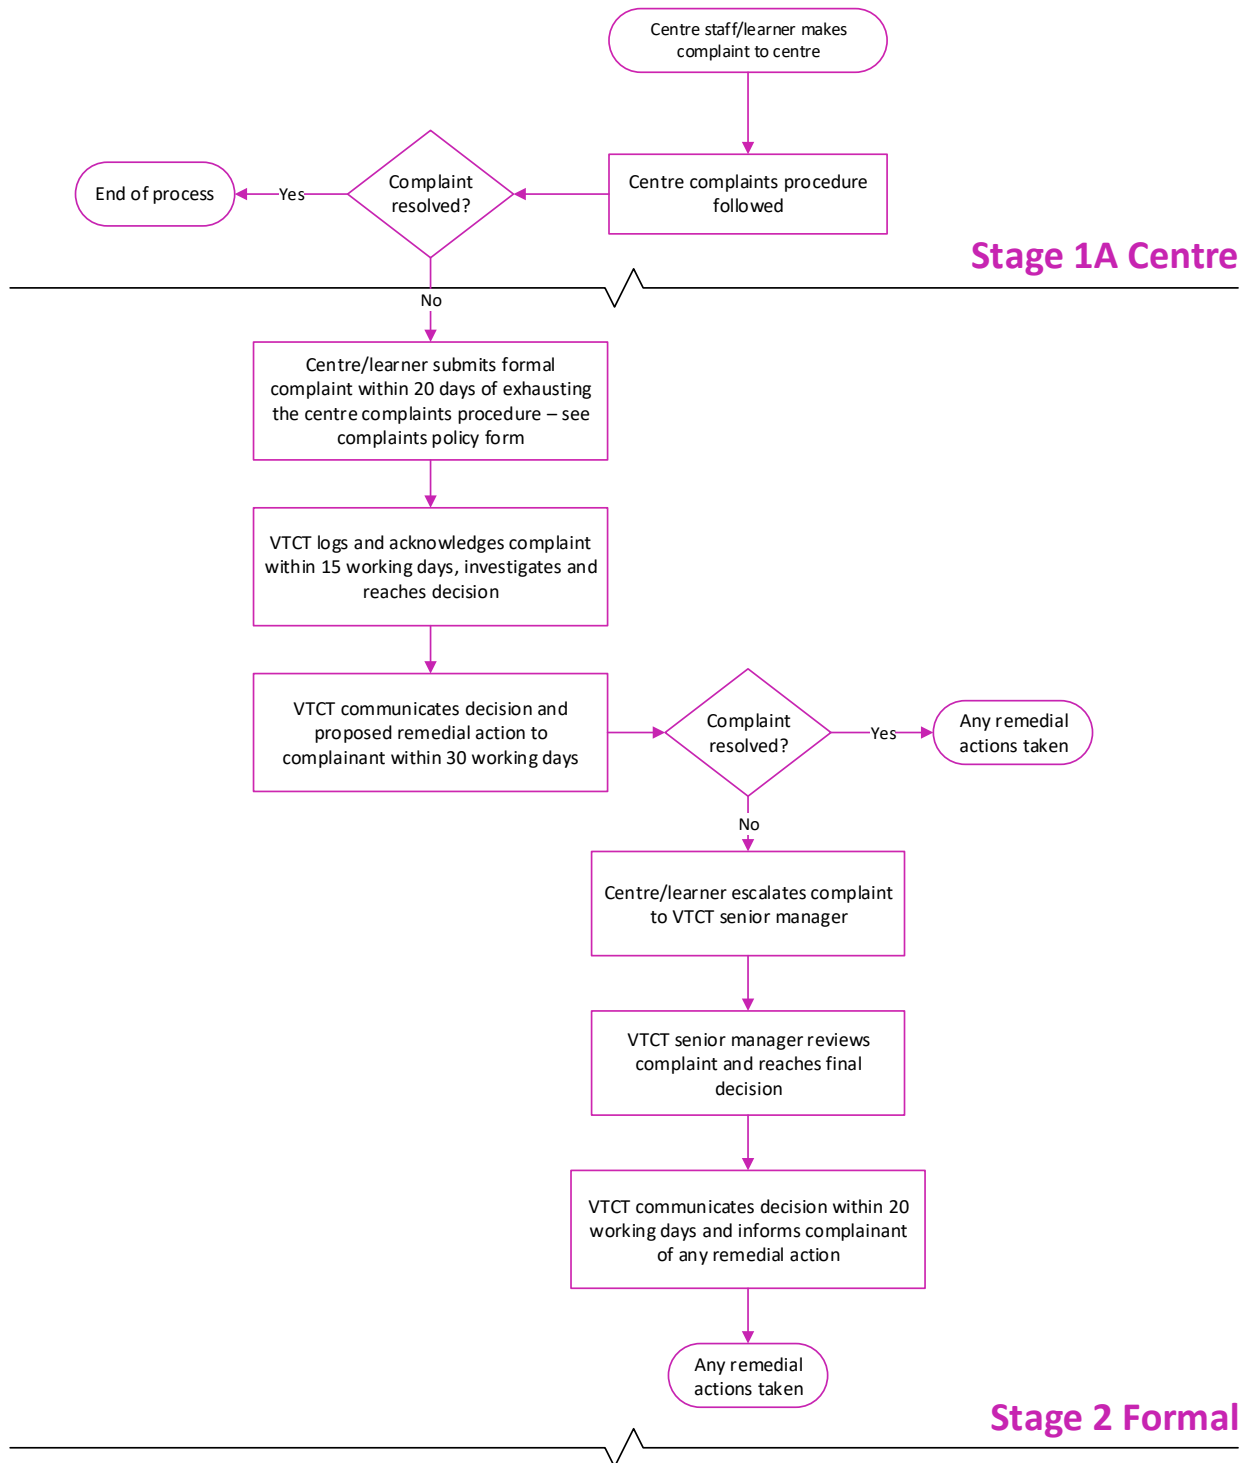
Centre staff/learner makes complaint to centre

Centre complaints procedure followed

Complaint resolved?

Yes

End of process

Stage 1A Centre

No

Centre/learner submits formal complaint within 20 days of exhausting the centre complaints procedure – see complaints policy form

VTCT logs and acknowledges complaint within 15 working days, investigates and reaches decision

VTCT communicates decision and proposed remedial action to complainant within 30 working days

Complaint resolved?

Yes

Any remedial actions taken

No

Centre/learner escalates complaint to VTCT senior manager

VTCT senior manager reviews complaint and reaches final decision

VTCT communicates decision within 20 working days and informs complainant of any remedial action

Any remedial actions taken

Stage 2 Formal